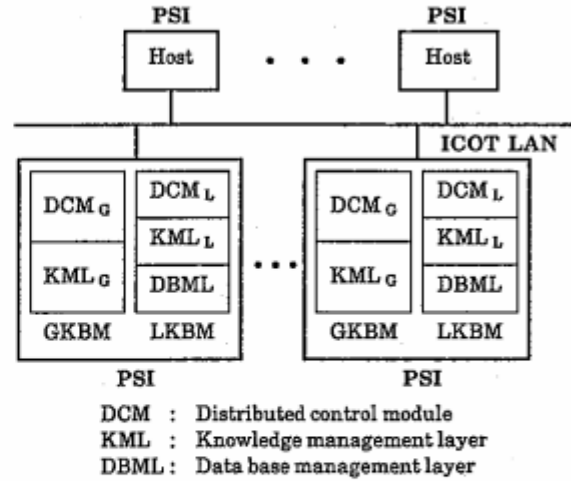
PSI
Host

PSI
Host

ICOT LAN

$DCM_G$
$KML_G$
GKBM

$DCM_L$
$KML_L$
DBML
LKBM

PSI

$DCM_G$
$KML_G$
GKBM

$DCM_L$
$KML_L$
DBML
LKBM

PSI

DCM : Distributed control module
KML : Knowledge management layer
DBML : Data base management layer